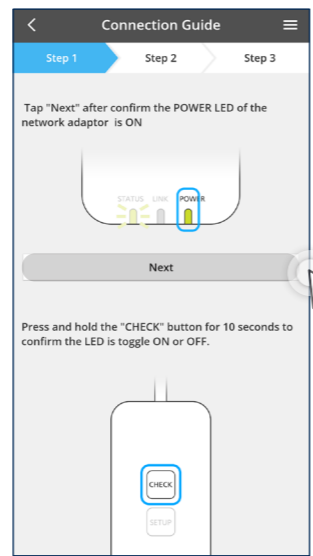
Connection Guide

Step 1
Step 2
Step 3

Tap "Next" after confirm the POWER LED of the network adaptor is ON

STATUS LINK POWER

Next

Press and hold the "CHECK" button for 10 seconds to confirm the LED is toggle ON or OFF.

CHECK
SETUP